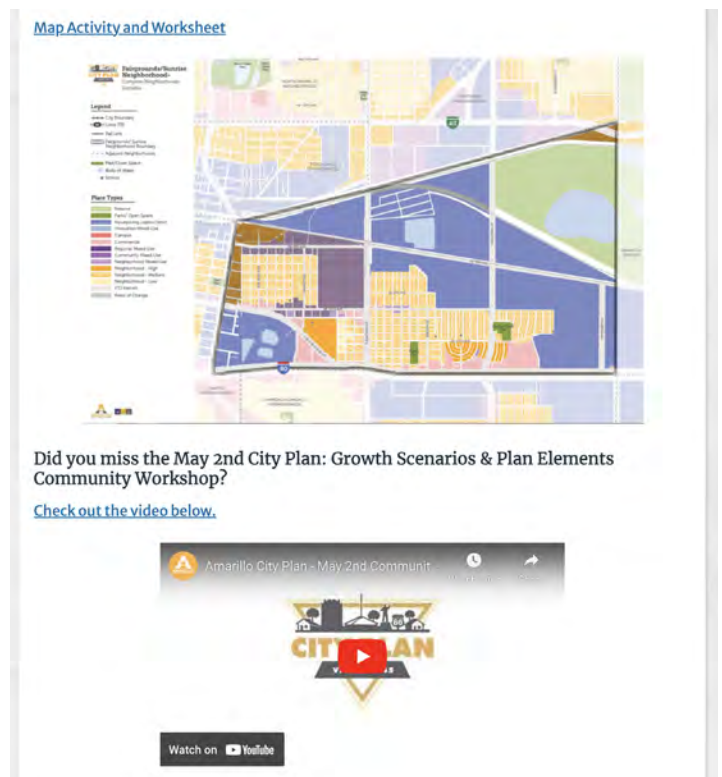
Map Activity and Worksheet

Fairgrounds/Sunrise Neighborhood

Legend

Place Types

Did you miss the May 2nd City Plan: Growth Scenarios & Plan Elements Community Workshop?

Check out the video below.

Amarillo City Plan - May 2nd Communit...

CITY PLAN

Watch on YouTube